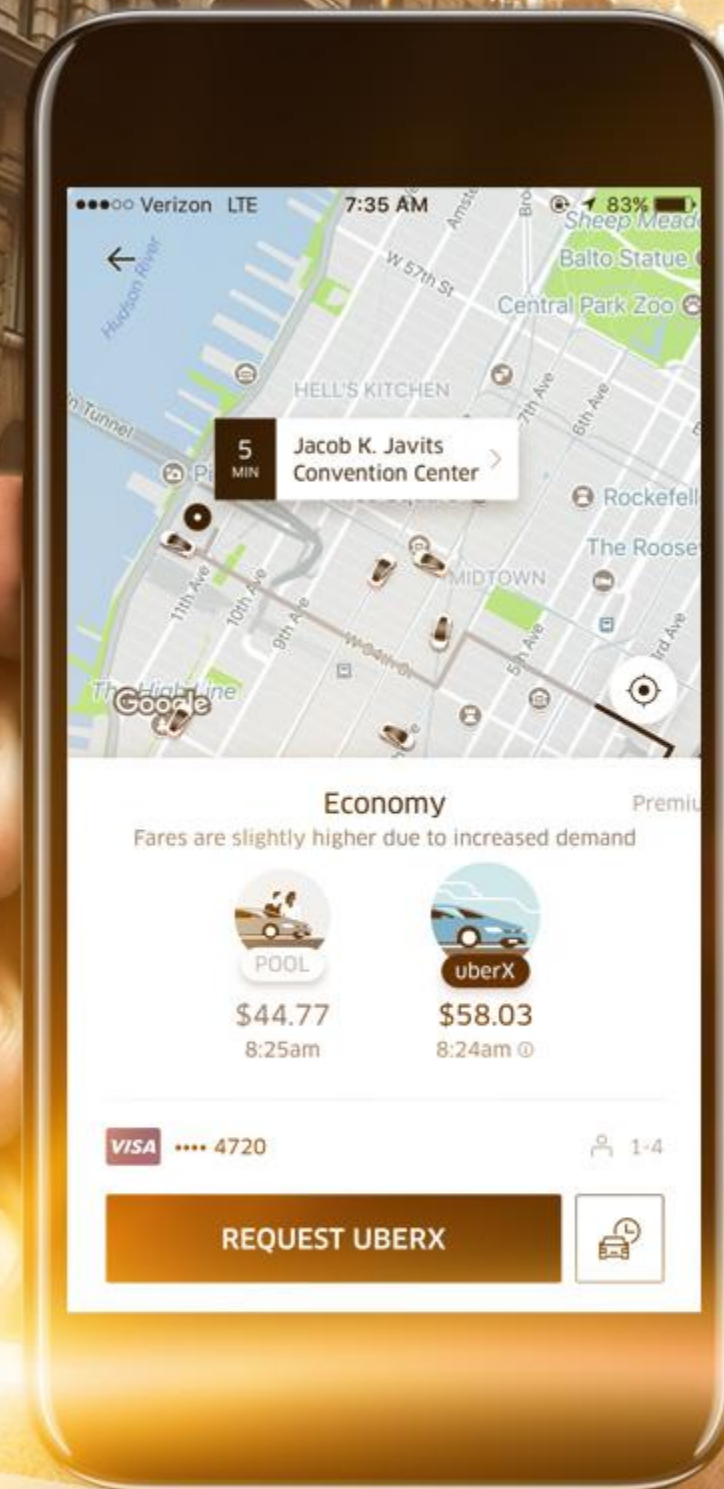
●●●○○ Verizon LTE 7:35 AM 83%

←

Hudson River

W 57th St

Sheep Meado

Balto Statue

Central Park Zoo

HELL'S KITCHEN

Tunnel

5 MIN

Jacob K. Javits Convention Center

7th Ave

6th Ave

Rockefell

The Roose

MIDTOWN

11th Ave

10th Ave

9th Ave

W 34th St

5th Ave

3rd Ave

The High Line

Google

Economy

Premiu

Fares are slightly higher due to increased demand

POOL

$44.77

8:25am

uberX

$58.03

8:24am

VISA •••• 4720

1-4

REQUEST UBERX